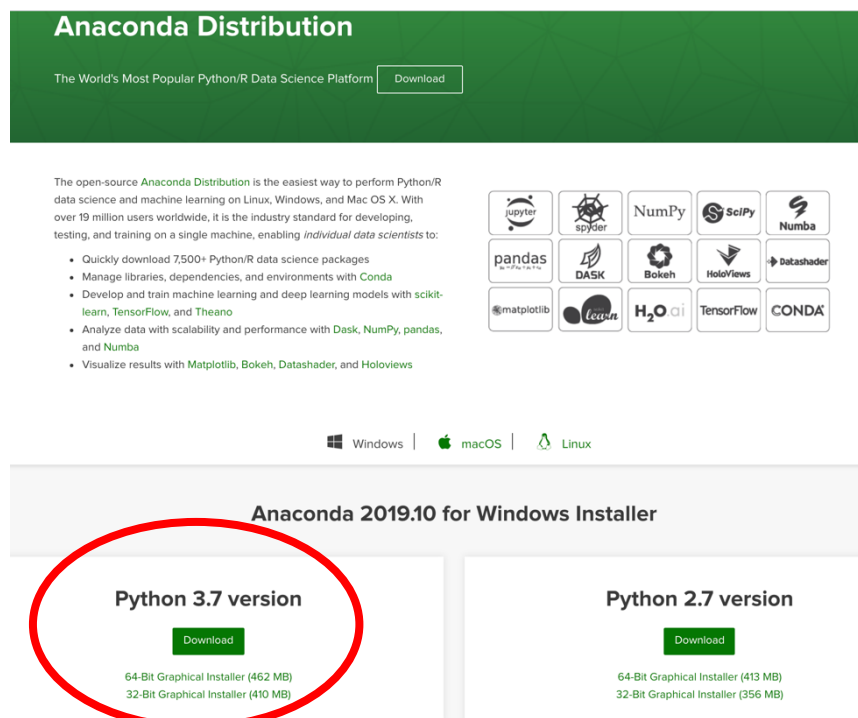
Anaconda Distribution

The World's Most Popular Python/R Data Science Platform Download

The open-source Anaconda Distribution is the easiest way to perform Python/R data science and machine learning on Linux, Windows, and Mac OS X. With over 19 million users worldwide, it is the industry standard for developing, testing, and training on a single machine, enabling *individual data scientists* to:

- Quickly download 7,500+ Python/R data science packages
- Manage libraries, dependencies, and environments with Conda
- Develop and train machine learning and deep learning models with scikit-learn, TensorFlow, and Theano
- Analyze data with scalability and performance with Dask, NumPy, pandas, and Numba
- Visualize results with Matplotlib, Bokeh, Datashader, and Holoviews

jupyter spyder NumPy SciPy Numba
pandas DASK Bokeh HoloViews Datashader
matplotlib learn H2O ai TensorFlow CONDA

Windows | macOS | Linux

Anaconda 2019.10 for Windows Installer

Python 3.7 version

Download

64-Bit Graphical Installer (462 MB)
32-Bit Graphical Installer (410 MB)

Python 2.7 version

Download

64-Bit Graphical Installer (413 MB)
32-Bit Graphical Installer (356 MB)